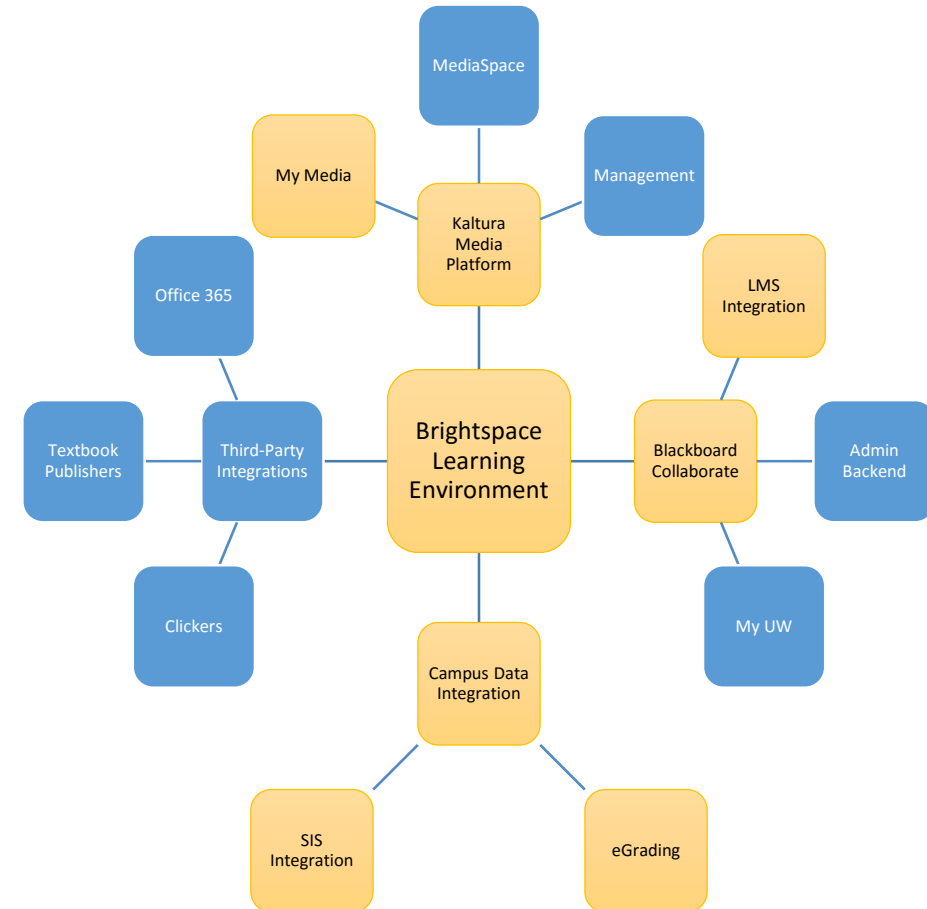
MediaSpace

My Media

Management

Kaltura Media Platform

Office 365

LMS Integration

Textbook Publishers

Third-Party Integrations

Brightspace Learning Environment

Blackboard Collaborate

Admin Backend

Clickers

My UW

Campus Data Integration

SIS Integration

eGrading